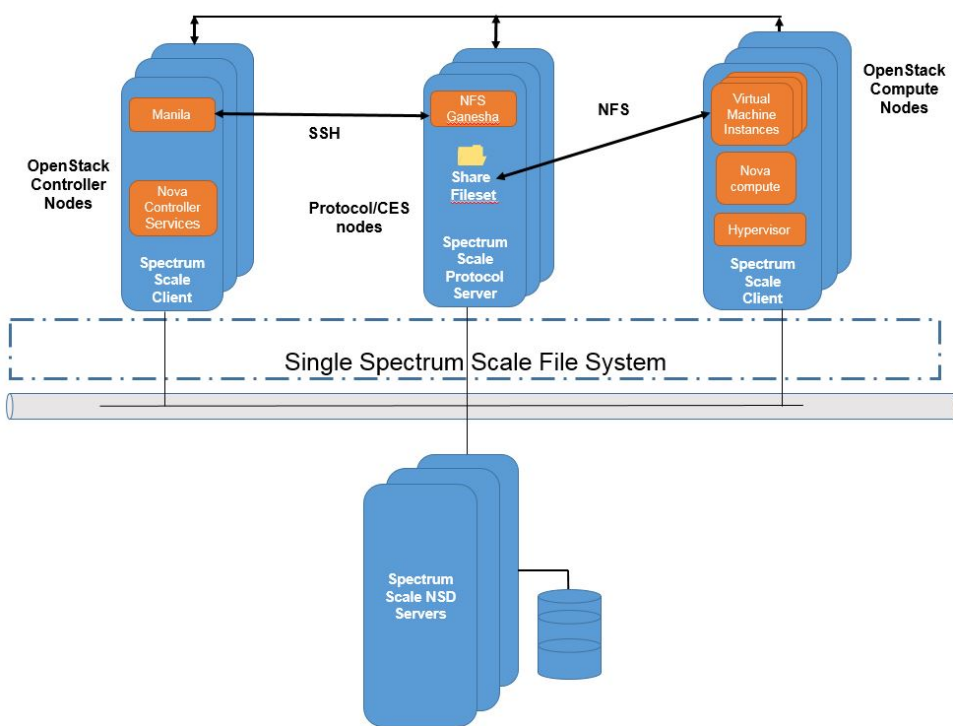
OpenStack Controller Nodes

Manila

Nova Controller Services

Spectrum Scale Client

SSH

Protocol/CES nodes

NFS Ganesha

Share Fileset

Spectrum Scale Protocol Server

NFS

OpenStack Compute Nodes

Virtual Machine Instances

Nova compute

Hypervisor

Spectrum Scale Client

Single Spectrum Scale File System

Spectrum Scale NSD Servers